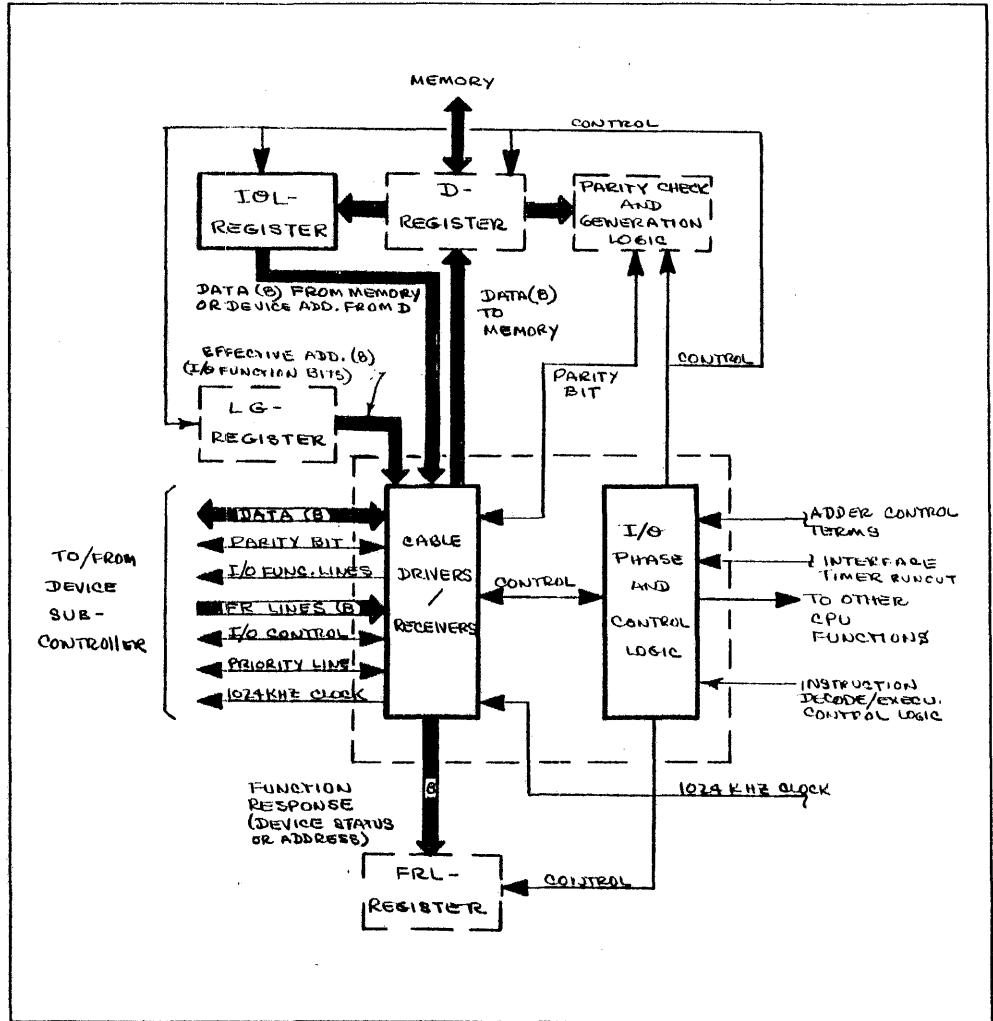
MEMORY

CONTROL

IOL-REGISTER

D-REGISTER

PARITY CHECK AND GENERATION LOGIC

DATA (8) FROM MEMORY OR DEVICE ADD. FROM D

DATA (8) TO MEMORY

EFFECTIVE ADD. (8) (I/O FUNCTION BITS)

PARITY BIT

CONTROL

LG-REGISTER

TO/FROM DEVICE SUB-CONTROLLER

DATA (8)

PARITY BIT

I/O FUNC. LINES

FR LINES (8)

I/O CONTROL

PRIORITY LINE

1024 KHZ CLOCK

CABLE DRIVERS / RECEIVERS

CONTROL

I/O PHASE AND CONTROL LOGIC

ADDER CONTROL TERMS

INTERFACE TIMER RUNOUT

TO OTHER CPU FUNCTIONS

INSTRUCTION DECODE/EXECU. CONTROL LOGIC

8

FUNCTION RESPONSE (DEVICE STATUS OR ADDRESS)

1024 KHZ CLOCK

CONTROL

FRL-REGISTER